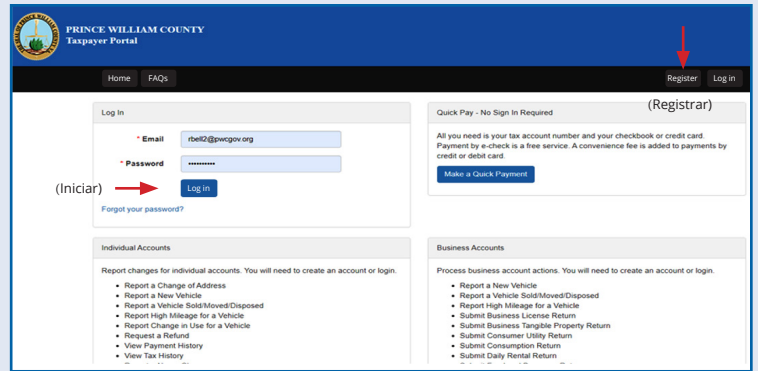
PRINCE WILLIAM COUNTY
Taxpayer Portal

Home FAQs

Register Log in

(Registrar)

Log In

* Email rbell2@pwcgov.org

* Password ••••••••••

(Iniciar)

Log in

Forgot your password?

Quick Pay - No Sign In Required

All you need is your tax account number and your checkbook or credit card. Payment by e-check is a free service. A convenience fee is added to payments by credit or debit card.

Make a Quick Payment

Individual Accounts

Report changes for individual accounts. You will need to create an account or login.

- Report a Change of Address
- Report a New Vehicle
- Report a Vehicle Sold/Moved/Disposed
- Report High Mileage for a Vehicle
- Report Change in Use for a Vehicle
- Request a Refund
- View Payment History
- View Tax History
- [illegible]

Business Accounts

Process business account actions. You will need to create an account or login.

- Report a New Vehicle
- Report a Vehicle Sold/Moved/Disposed
- Report High Mileage for a Vehicle
- Submit Business License Return
- Submit Business Tangible Property Return
- Submit Consumer Utility Return
- Submit Consumption Return
- Submit Daily Rental Return
- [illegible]